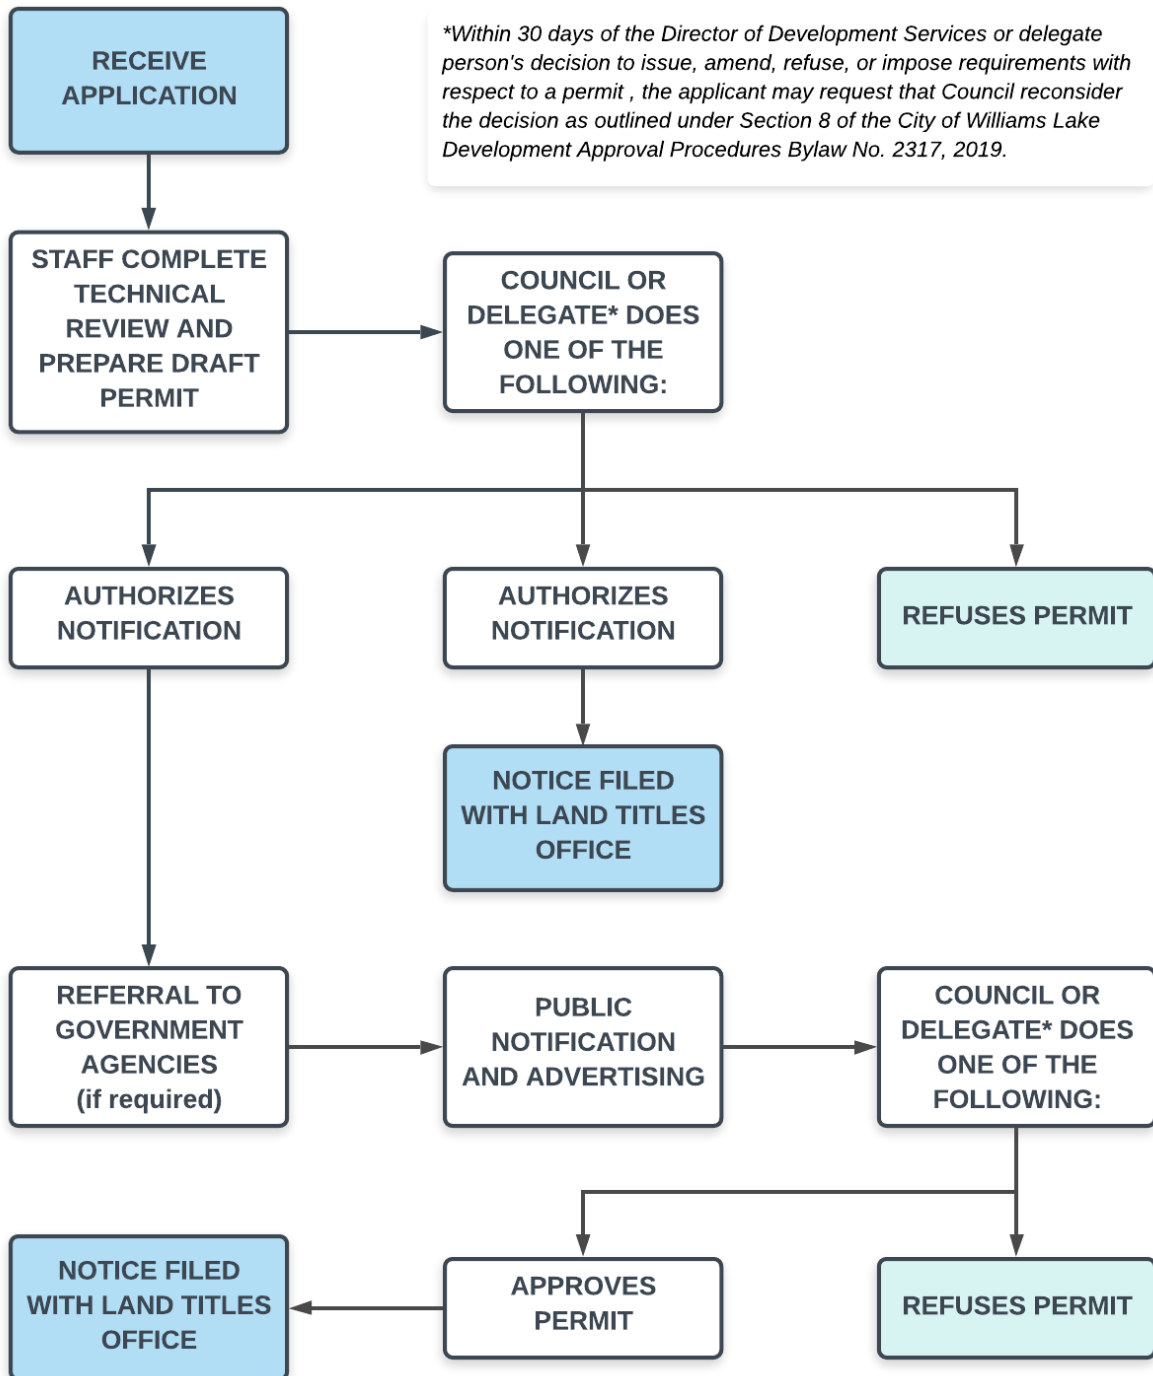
RECEIVE APPLICATION

*Within 30 days of the Director of Development Services or delegate person's decision to issue, amend, refuse, or impose requirements with respect to a permit , the applicant may request that Council reconsider the decision as outlined under Section 8 of the City of Williams Lake Development Approval Procedures Bylaw No. 2317, 2019.

STAFF COMPLETE TECHNICAL REVIEW AND PREPARE DRAFT PERMIT

COUNCIL OR DELEGATE* DOES ONE OF THE FOLLOWING:

AUTHORIZES NOTIFICATION

AUTHORIZES NOTIFICATION

REFUSES PERMIT

NOTICE FILED WITH LAND TITLES OFFICE

REFERRAL TO GOVERNMENT AGENCIES (if required)

PUBLIC NOTIFICATION AND ADVERTISING

COUNCIL OR DELEGATE* DOES ONE OF THE FOLLOWING:

NOTICE FILED WITH LAND TITLES OFFICE

APPROVES PERMIT

REFUSES PERMIT